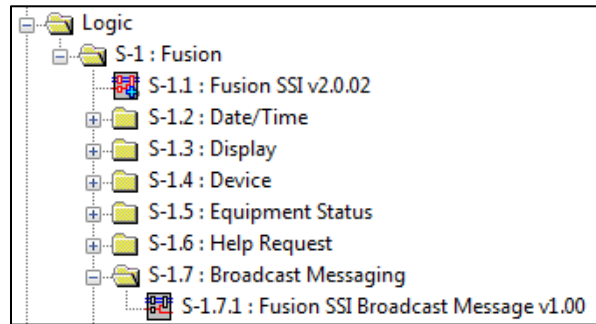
Logic
S-1 : Fusion
S-1.1 : Fusion SSI v2.0.02
S-1.2 : Date/Time
S-1.3 : Display
S-1.4 : Device
S-1.5 : Equipment Status
S-1.6 : Help Request
S-1.7 : Broadcast Messaging
S-1.7.1 : Fusion SSI Broadcast Message v1.00